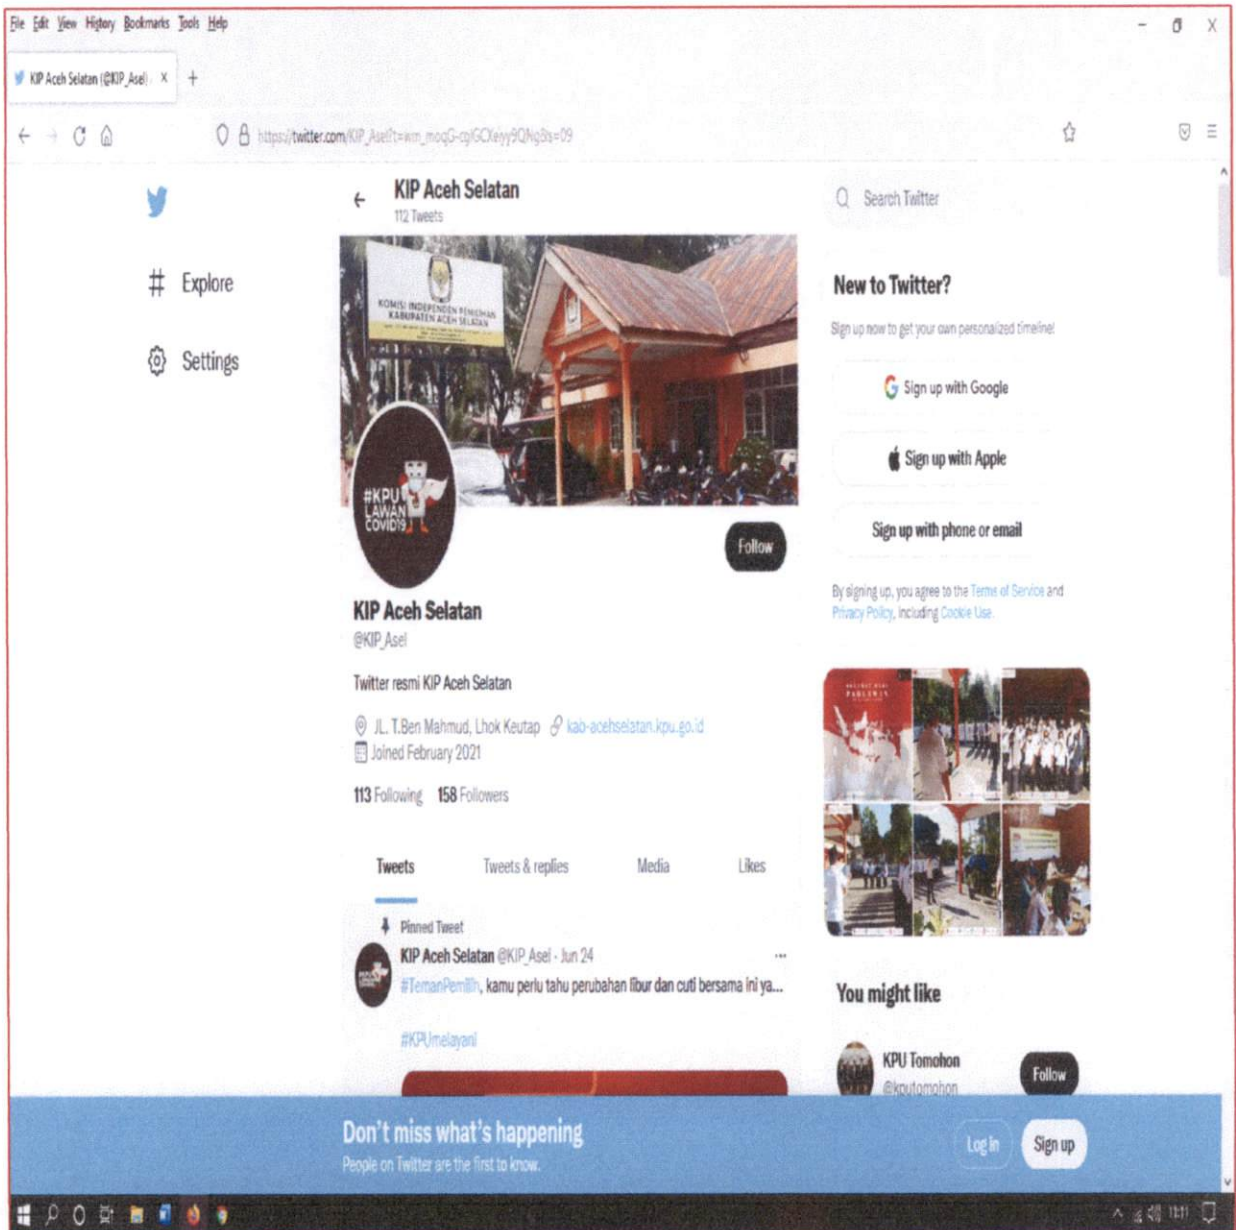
File Edit View History Bookmarks Tools Help

KIP Aceh Selatan (@KIP_Asel) ×

https://twitter.com/KIP_Asel?t=wm_moqG-cqlGCXeyy9QNg8s=09

Explore

Settings

KIP Aceh Selatan
112 Tweets

KOMISI INDEPENDEN PEMILIHAN KABUPATEN ACEH SELATAN

#KPU LAWAN COVID19

Follow

KIP Aceh Selatan
@KIP_Asel

Twitter resmi KIP Aceh Selatan

JL. T.Ben Mahmud, Lhok Keutap kab-acehselatan.kpu.go.id
Joined February 2021

113 Following 158 Followers

Tweets | Tweets & replies | Media | Likes

Pinned Tweet
KIP Aceh Selatan @KIP_Asel · Jun 24
#TemanPemilih, kamu perlu tahu perubahan libur dan cuti bersama ini ya...

#KPUmelayani

Search Twitter

New to Twitter?
Sign up now to get your own personalized timeline!

Sign up with Google
Sign up with Apple
Sign up with phone or email

By signing up, you agree to the Terms of Service and Privacy Policy, including Cookie Use.

You might like

KPU Tomohon
@kputomohon
Follow

Don't miss what's happening
People on Twitter are the first to know.

Log in
Sign up

13:11